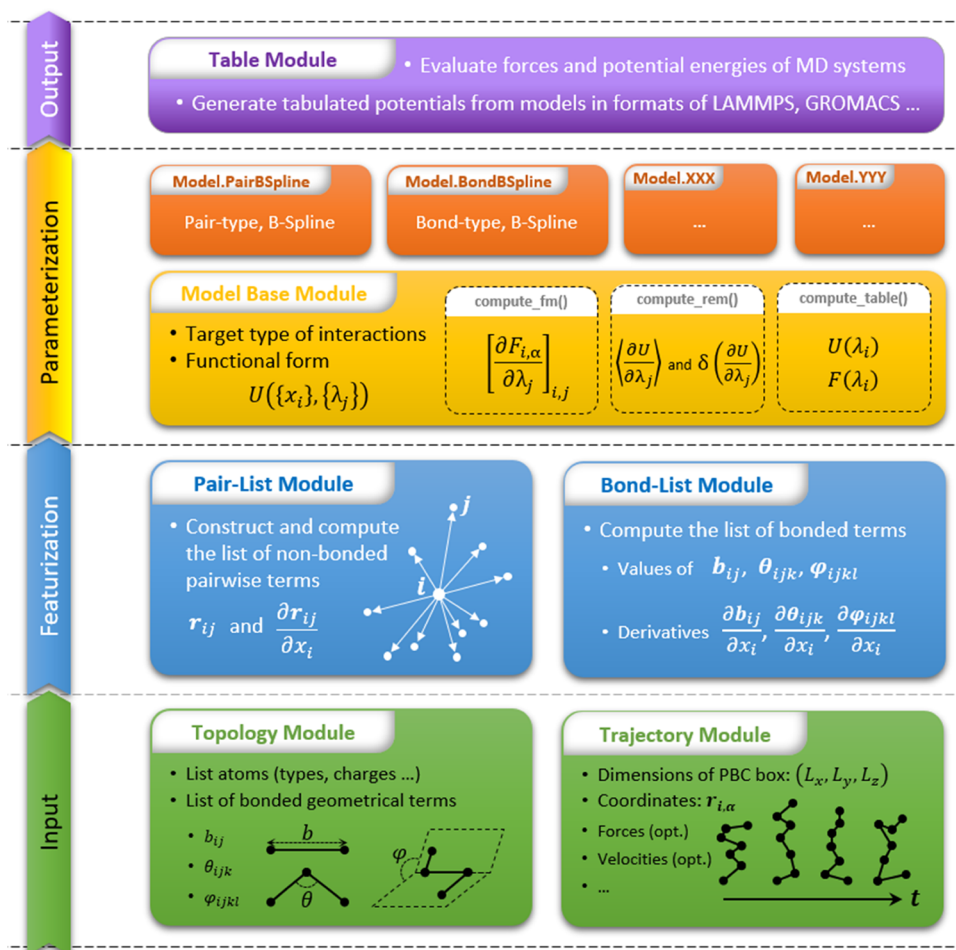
Output

Table Module
• Evaluate forces and potential energies of MD systems
• Generate tabulated potentials from models in formats of LAMMPS, GROMACS ...

Parameterization

Model.PairBSpline
Pair-type, B-Spline

Model.BondBSpline
Bond-type, B-Spline

Model.XXX
...

Model.YYY
...

Model Base Module
• Target type of interactions
• Functional form
$U(\{x_i\},\{\lambda_j\})$

compute_fm()
$\left[\frac{\partial F_{i,\alpha}}{\partial \lambda_j}\right]_{i,j}$

compute_rem()
$\left\langle\frac{\partial U}{\partial \lambda_j}\right\rangle$ and $\delta\left(\frac{\partial U}{\partial \lambda_j}\right)$

compute_table()
$U(\lambda_i)$
$F(\lambda_i)$

Featurization

Pair-List Module
• Construct and compute the list of non-bonded pairwise terms
$\boldsymbol{r}_{ij}$ and $\frac{\partial \boldsymbol{r}_{ij}}{\partial x_i}$
$\boldsymbol{j}$
$\boldsymbol{i}$

Bond-List Module
• Compute the list of bonded terms
• Values of $\boldsymbol{b}_{ij}$, $\boldsymbol{\theta}_{ijk}$, $\boldsymbol{\varphi}_{ijkl}$
• Derivatives $\frac{\partial \boldsymbol{b}_{ij}}{\partial x_i}$, $\frac{\partial \boldsymbol{\theta}_{ijk}}{\partial x_i}$, $\frac{\partial \boldsymbol{\varphi}_{ijkl}}{\partial x_i}$

Input

Topology Module
• List atoms (types, charges ...)
• List of bonded geometrical terms
• $b_{ij}$
• $\theta_{ijk}$
• $\varphi_{ijkl}$
$b$
$\theta$
$\varphi$

Trajectory Module
• Dimensions of PBC box: $(L_x, L_y, L_z)$
• Coordinates: $\boldsymbol{r}_{i,\alpha}$
• Forces (opt.)
• Velocities (opt.)
• ...
$t$